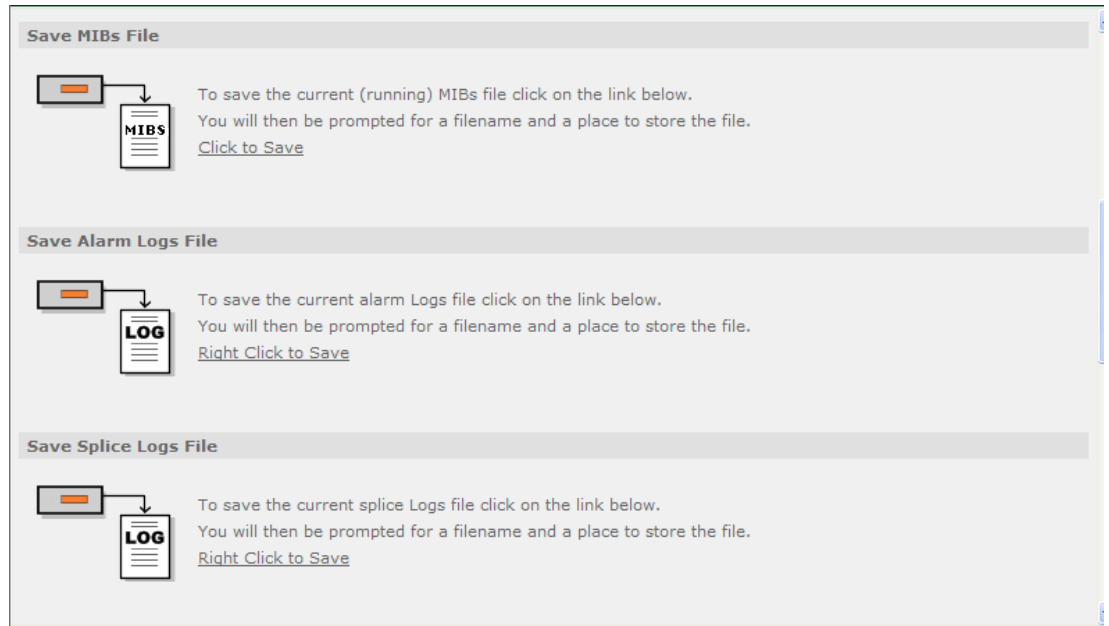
Save MIBs File

MIBS

To save the current (running) MIBs file click on the link below.
You will then be prompted for a filename and a place to store the file.
Click to Save

Save Alarm Logs File

LOG

To save the current alarm Logs file click on the link below.
You will then be prompted for a filename and a place to store the file.
Right Click to Save

Save Splice Logs File

LOG

To save the current splice Logs file click on the link below.
You will then be prompted for a filename and a place to store the file.
Right Click to Save